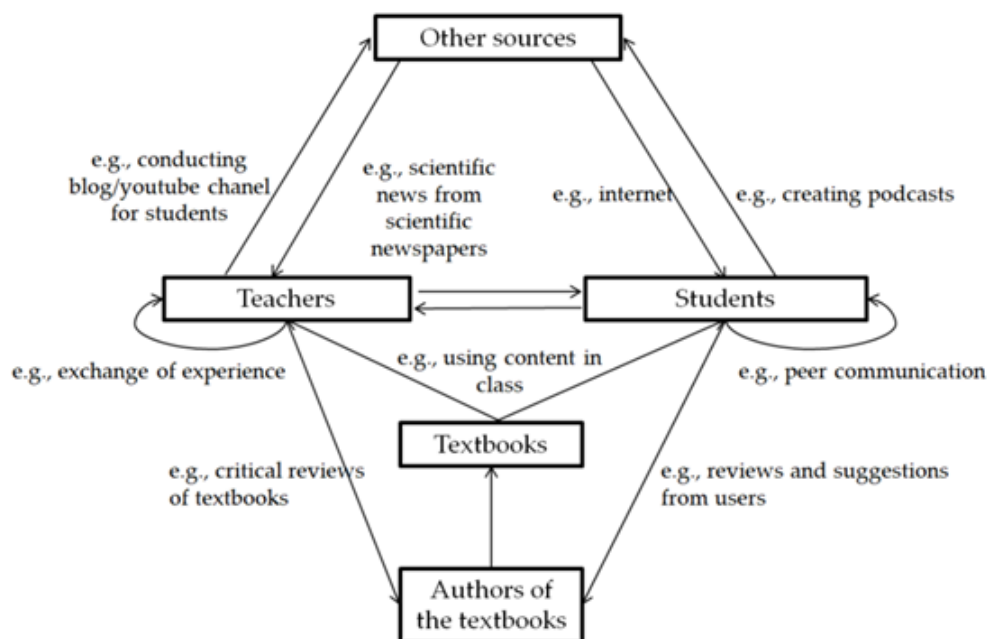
Other sources

e.g., conducting blog/youtube chanel for students

e.g., scientific news from scientific newspapers

e.g., internet

e.g., creating podcasts

Teachers

Students

e.g., exchange of experience

e.g., using content in class

e.g., peer communication

Textbooks

e.g., critical reviews of textbooks

e.g., reviews and suggestions from users

Authors of the textbooks